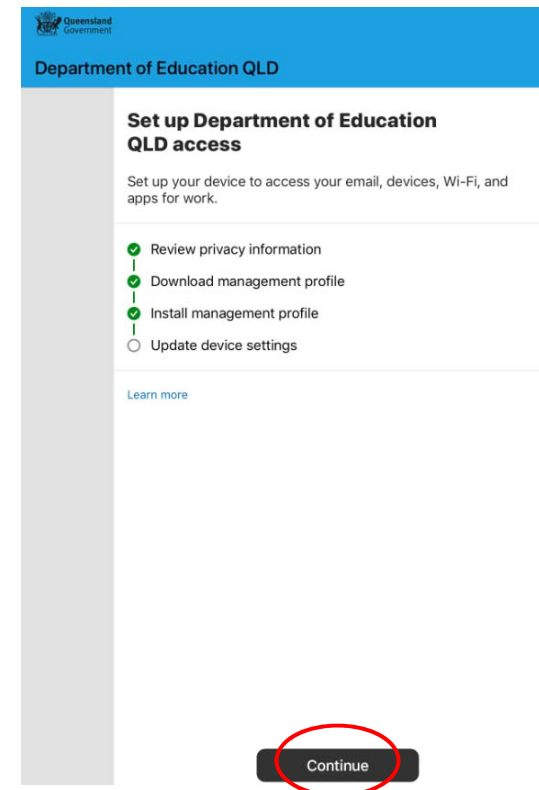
Queensland Government

Department of Education QLD

Set up Department of Education QLD access

Set up your device to access your email, devices, Wi-Fi, and apps for work.

Review privacy information
Download management profile
Install management profile
Update device settings

Learn more

Continue